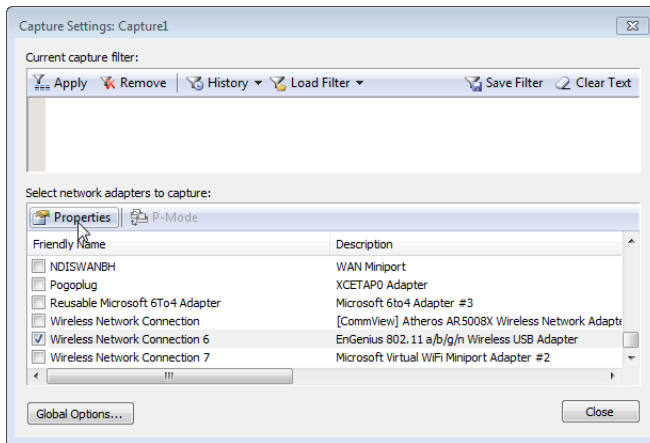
Capture Settings: Capture1

Current capture filter:

Apply Remove History Load Filter Save Filter Clear Text

Select network adapters to capture:

Properties P-Mode

| Friendly Name | Description |
|---|---|
| NDISWANBH | WAN Miniport |
| Pogoplug | XCETAP0 Adapter |
| Reusable Microsoft 6To4 Adapter | Microsoft 6to4 Adapter #3 |
| Wireless Network Connection | [CommView] Atheros AR5008X Wireless Network Adapte |
| Wireless Network Connection 6 | EnGenius 802.11 a/b/g/n Wireless USB Adapter |
| Wireless Network Connection 7 | Microsoft Virtual WiFi Miniport Adapter #2 |

Global Options...

Close